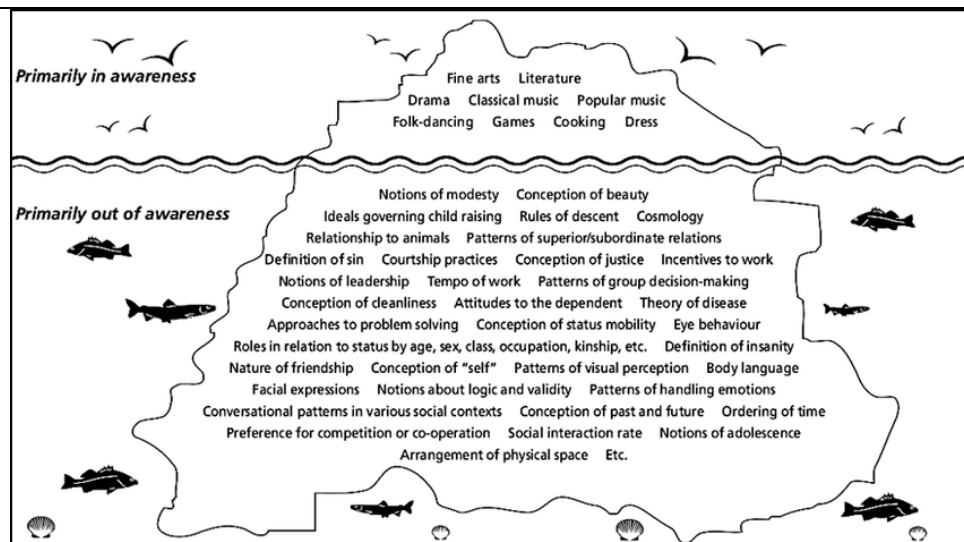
Primarily in awareness

Fine arts Literature
Drama Classical music Popular music
Folk-dancing Games Cooking Dress

Primarily out of awareness

Notions of modesty Conception of beauty
Ideals governing child raising Rules of descent Cosmology
Relationship to animals Patterns of superior/subordinate relations
Definition of sin Courtship practices Conception of justice Incentives to work
Notions of leadership Tempo of work Patterns of group decision-making
Conception of cleanliness Attitudes to the dependent Theory of disease
Approaches to problem solving Conception of status mobility Eye behaviour
Roles in relation to status by age, sex, class, occupation, kinship, etc. Definition of insanity
Nature of friendship Conception of "self" Patterns of visual perception Body language
Facial expressions Notions about logic and validity Patterns of handling emotions
Conversational patterns in various social contexts Conception of past and future Ordering of time
Preference for competition or co-operation Social interaction rate Notions of adolescence
Arrangement of physical space Etc.